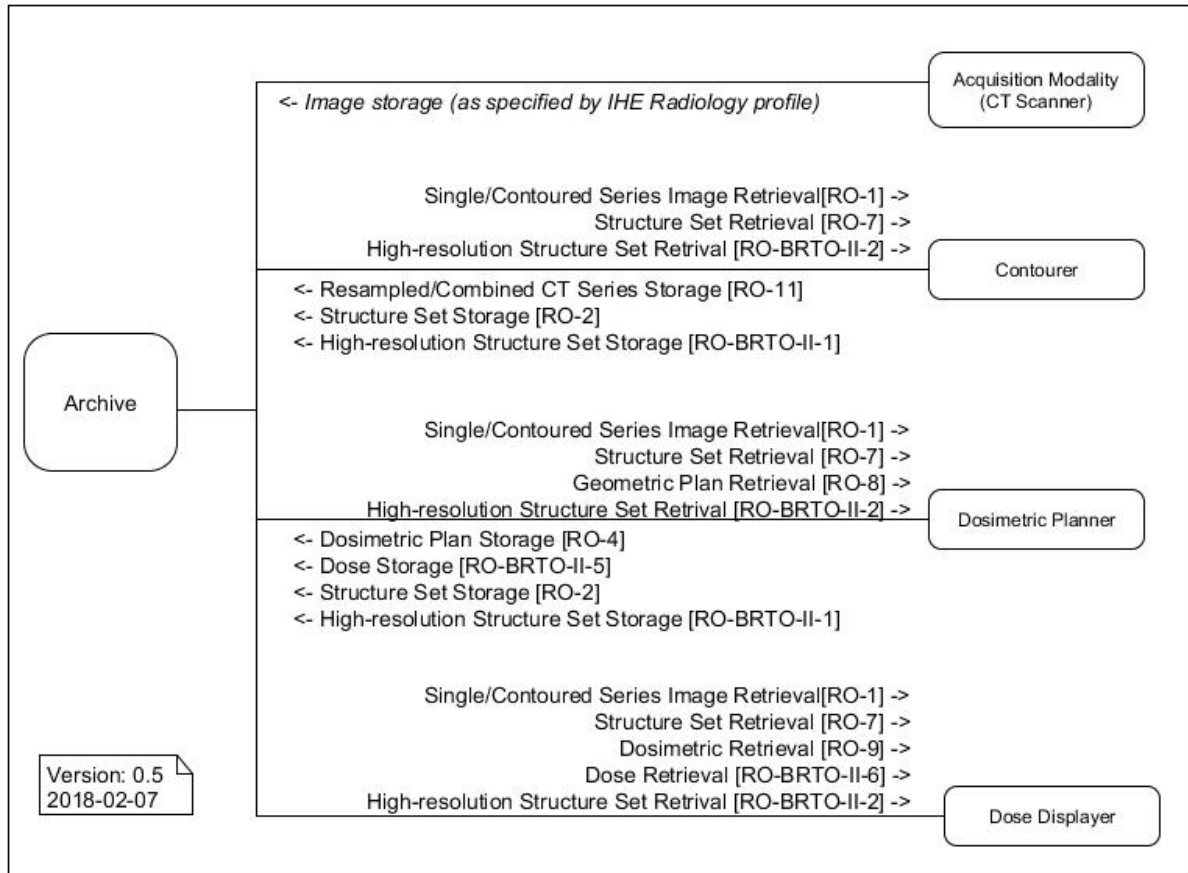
Acquisition Modality (CT Scanner)

<- Image storage (as specified by IHE Radiology profile)

Single/Contoured Series Image Retrieval[RO-1] ->
Structure Set Retrieval [RO-7] ->
High-resolution Structure Set Retrival [RO-BRTO-II-2] ->

Contourer

<- Resampled/Combined CT Series Storage [RO-11]
<- Structure Set Storage [RO-2]
<- High-resolution Structure Set Storage [RO-BRTO-II-1]

Archive

Single/Contoured Series Image Retrieval[RO-1] ->
Structure Set Retrieval [RO-7] ->
Geometric Plan Retrieval [RO-8] ->
High-resolution Structure Set Retrival [RO-BRTO-II-2] ->

Dosimetric Planner

<- Dosimetric Plan Storage [RO-4]
<- Dose Storage [RO-BRTO-II-5]
<- Structure Set Storage [RO-2]
<- High-resolution Structure Set Storage [RO-BRTO-II-1]

Single/Contoured Series Image Retrieval[RO-1] ->
Structure Set Retrieval [RO-7] ->
Dosimetric Retrieval [RO-9] ->
Dose Retrieval [RO-BRTO-II-6] ->
High-resolution Structure Set Retrival [RO-BRTO-II-2] ->

Version: 0.5
2018-02-07

Dose Displayer